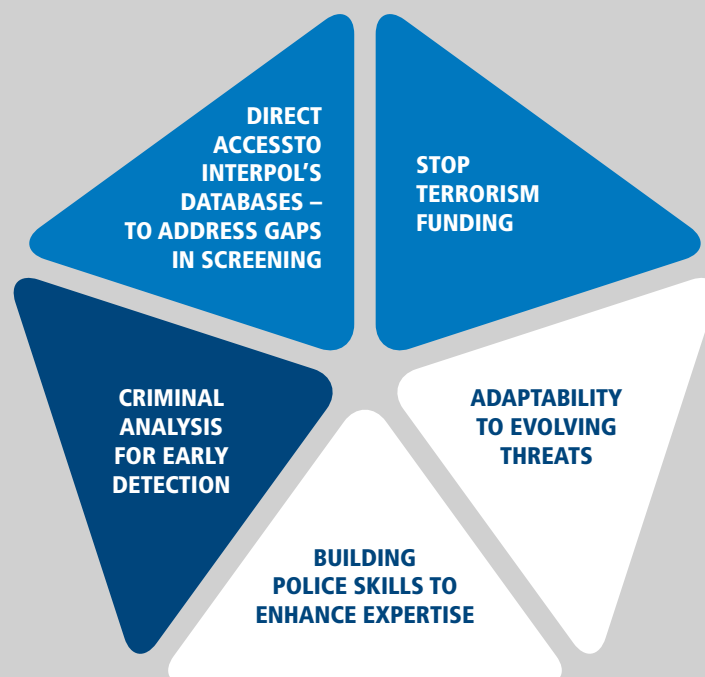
DIRECT ACCESSTO INTERPOL'S DATABASES – TO ADDRESS GAPS IN SCREENING

STOP TERRORISM FUNDING

CRIMINAL ANALYSIS FOR EARLY DETECTION

ADAPTABILITY TO EVOLVING THREATS

BUILDING POLICE SKILLS TO ENHANCE EXPERTISE